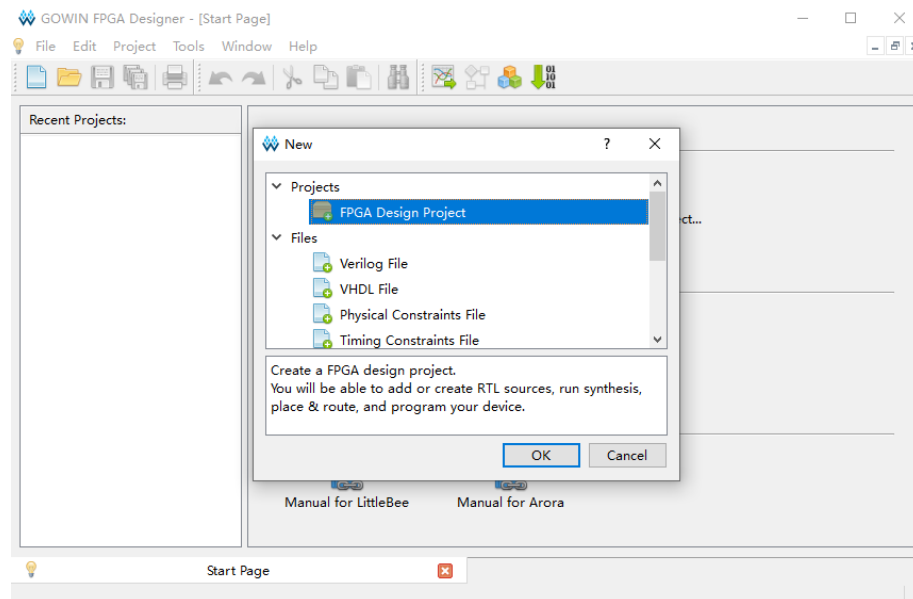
GOWIN FPGA Designer - [Start Page]

File Edit Project Tools Window Help

Recent Projects:

New ? ×

Projects
FPGA Design Project
Files
Verilog File
VHDL File
Physical Constraints File
Timing Constraints File

Create a FPGA design project.
You will be able to add or create RTL sources, run synthesis, place & route, and program your device.

OK Cancel

ct...

Manual for LittleBee Manual for Arora

Start Page